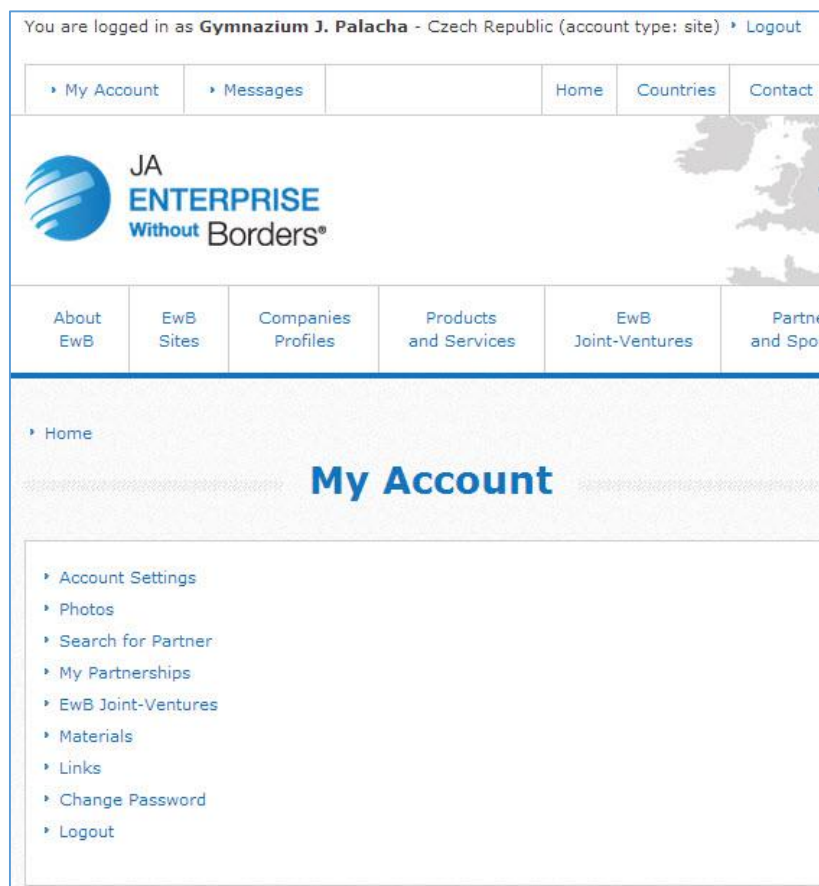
You are logged in as **Gymnazium J. Palacha** - Czech Republic (account type: site) ‣ Logout

‣ My Account ‣ Messages Home Countries Contact

JA ENTERPRISE Without Borders®

About EwB | EwB Sites | Companies Profiles | Products and Services | EwB Joint-Ventures | Partne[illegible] and Spo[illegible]

‣ Home

My Account

‣ Account Settings
‣ Photos
‣ Search for Partner
‣ My Partnerships
‣ EwB Joint-Ventures
‣ Materials
‣ Links
‣ Change Password
‣ Logout